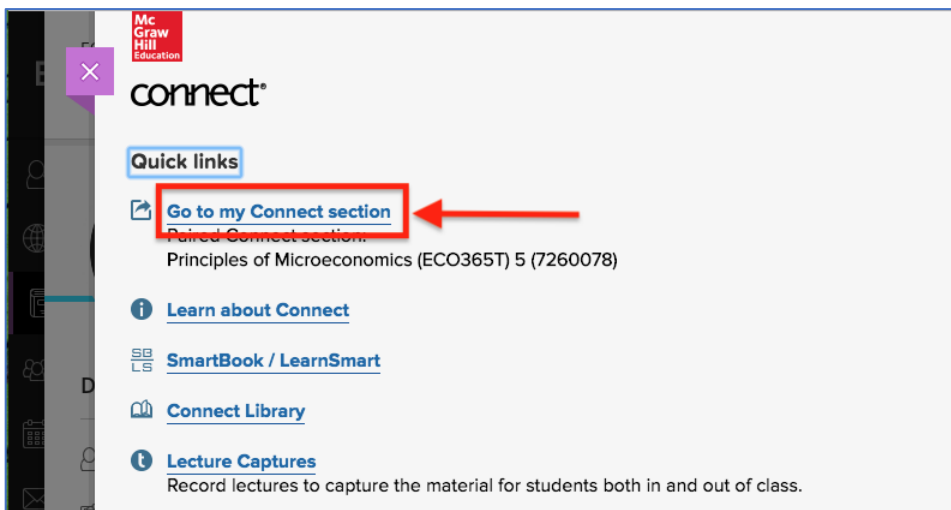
Mc Graw Hill Education

connect®

Quick links

Go to my Connect section
Paired Connect section:
Principles of Microeconomics (ECO365T) 5 (7260078)

Learn about Connect

SB LS SmartBook / LearnSmart

Connect Library

Lecture Captures
Record lectures to capture the material for students both in and out of class.